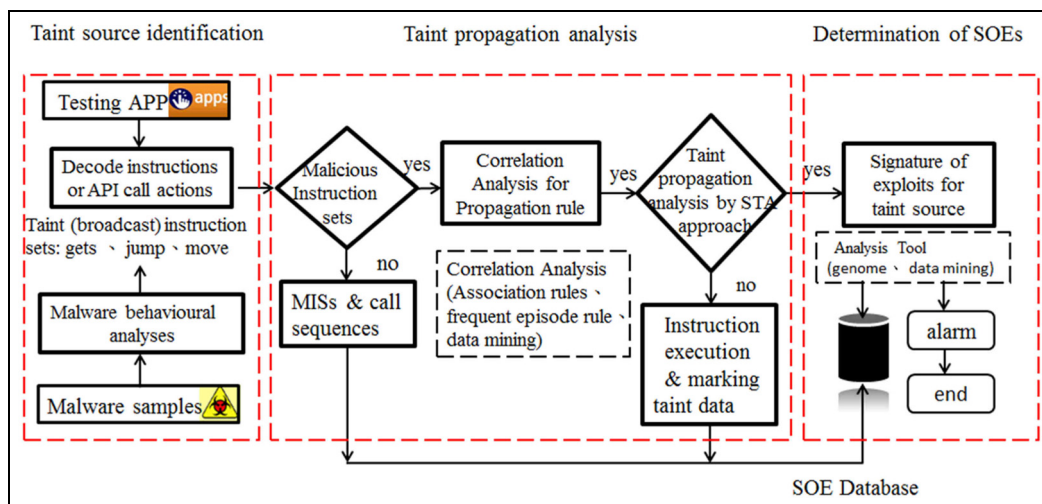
Taint source identification

Taint propagation analysis

Determination of SOEs

Testing APP

apps

Decode instructions or API call actions

Taint (broadcast) instruction sets: gets 、 jump 、move

Malware behavioural analyses

Malware samples

Malicious Instruction sets

yes

no

MISs & call sequences

Correlation Analysis for Propagation rule

Correlation Analysis (Association rules、frequent episode rule、data mining)

yes

Taint propagation analysis by STA approach

no

Instruction execution & marking taint data

yes

Signature of exploits for taint source

Analysis Tool (genome 、 data mining)

alarm

end

SOE Database